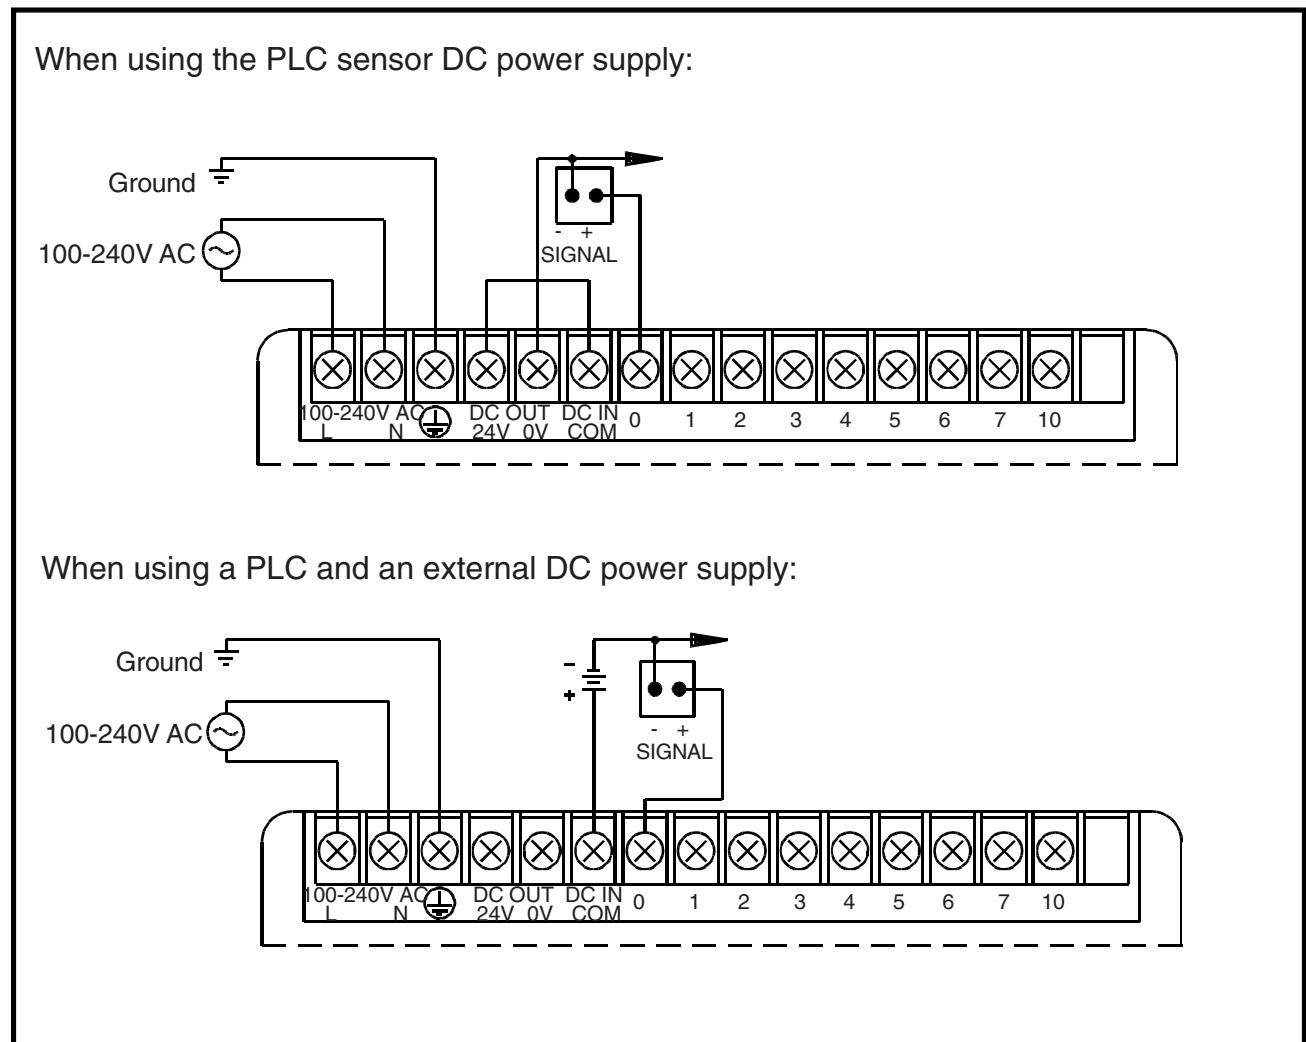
When using the PLC sensor DC power supply:

Ground

100-240V AC

- +
SIGNAL

100-240V AC
L N

DC OUT
24V 0V

DC IN
COM

0 1 2 3 4 5 6 7 10

When using a PLC and an external DC power supply:

Ground

100-240V AC

-
+

- +
SIGNAL

100-240V AC
L N

DC OUT
24V 0V

DC IN
COM

0 1 2 3 4 5 6 7 10